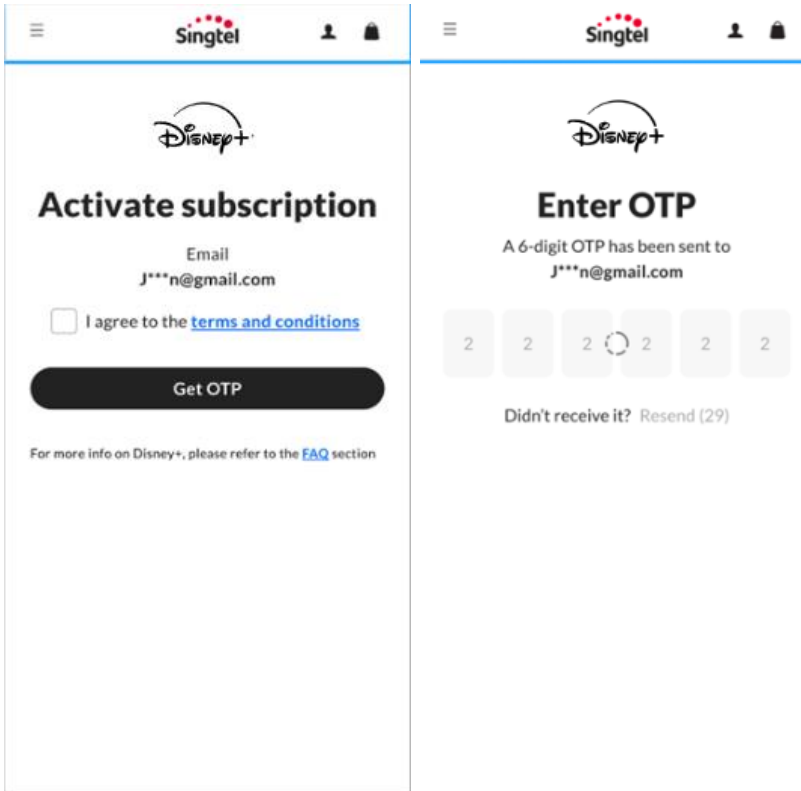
Singtel

Disney+

Activate subscription

Email
J***n@gmail.com

I agree to the terms and conditions

Get OTP

For more info on Disney+, please refer to the FAQ section

Singtel

Disney+

Enter OTP

A 6-digit OTP has been sent to
J***n@gmail.com

2 2 2 2 2 2

Didn't receive it? Resend (29)